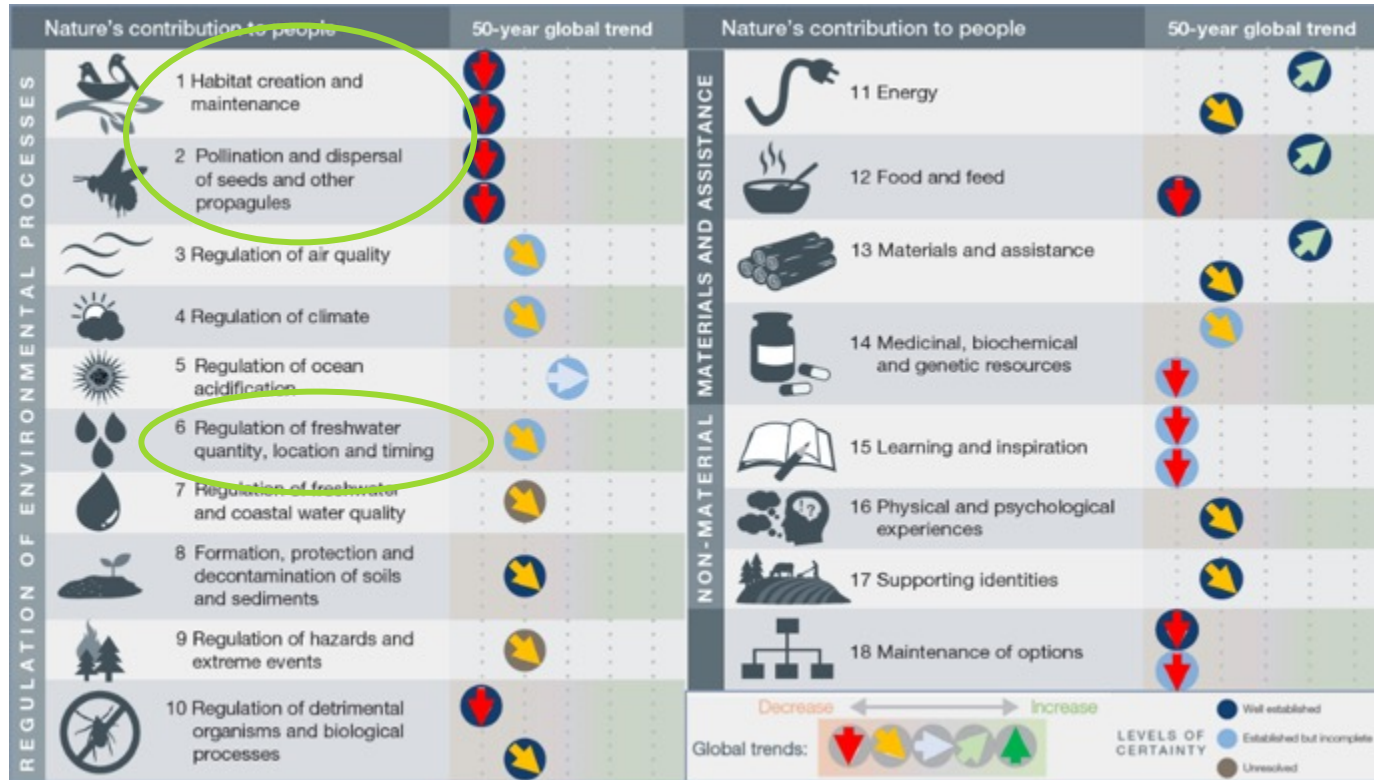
| Nature's contribution to people | 50-year global trend |
|---|---|
| REGULATION OF ENVIRONMENTAL PROCESSES | |
| 1 Habitat creation and maintenance | |
| 2 Pollination and dispersal of seeds and other propagules | |
| 3 Regulation of air quality | |
| 4 Regulation of climate | |
| 5 Regulation of ocean acidification | |
| 6 Regulation of freshwater quantity, location and timing | |
| 7 Regulation of freshwater and coastal water quality | |
| 8 Formation, protection and decontamination of soils and sediments | |
| 9 Regulation of hazards and extreme events | |
| 10 Regulation of detrimental organisms and biological processes | |

| Nature's contribution to people | 50-year global trend |
|---|---|
| MATERIALS AND ASSISTANCE | |
| 11 Energy | |
| 12 Food and feed | |
| 13 Materials and assistance | |
| 14 Medicinal, biochemical and genetic resources | |
| NON-MATERIAL | |
| 15 Learning and inspiration | |
| 16 Physical and psychological experiences | |
| 17 Supporting identities | |
| 18 Maintenance of options | |

Decrease Increase

Global trends:

LEVELS OF CERTAINTY

Well established

Established but incomplete

Unresolved